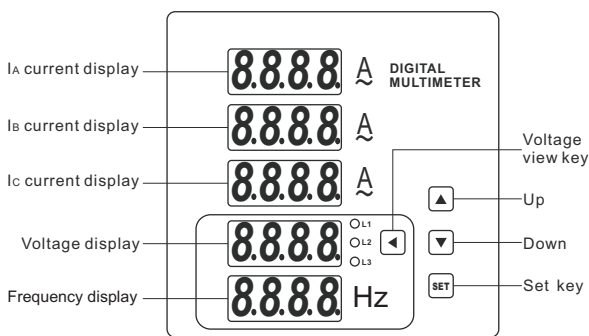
IA current display
8.8.8.8. A ~
DIGITAL MULTIMETER
IB current display
8.8.8.8. A ~
IC current display
8.8.8.8. A ~
Voltage view key
Up
Voltage display
8.8.8.8.
L1
L2
L3
Down
Frequency display
8.8.8.8. Hz
SET
Set key